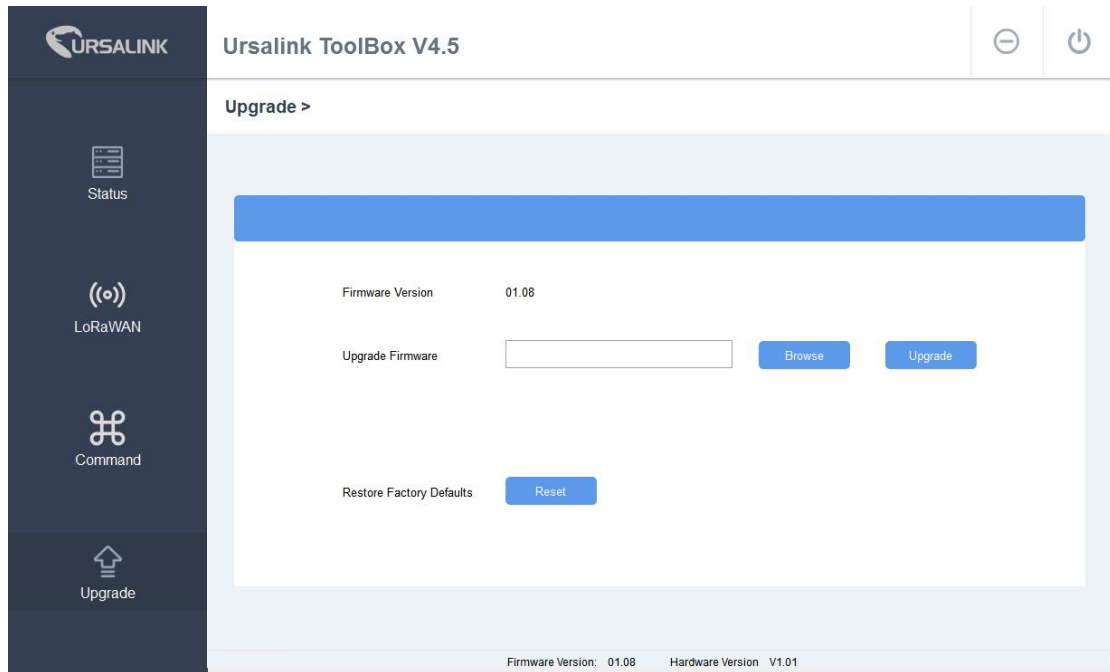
URSALINK

Ursalink ToolBox V4.5

Status

LoRaWAN

Command

Upgrade

Upgrade >

Firmware Version 01.08

Upgrade Firmware Browse Upgrade

Restore Factory Defaults Reset

Firmware Version: 01.08 Hardware Version V1.01